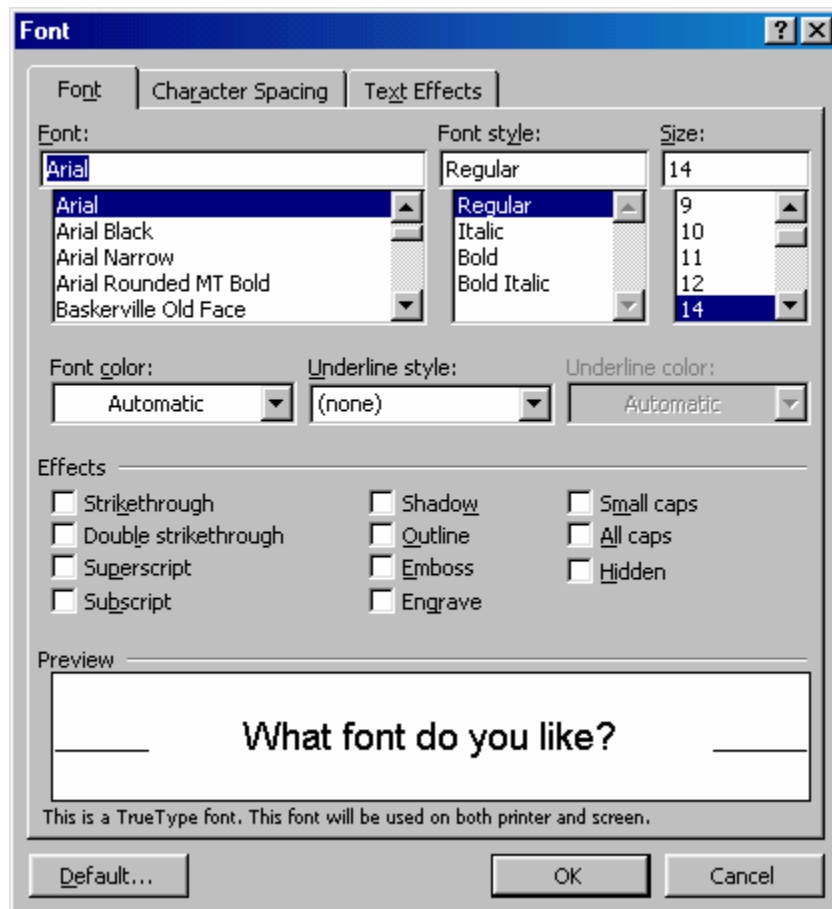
Font ? X

Font | Character Spacing | Text Effects

Font:
Arial
Arial
Arial Black
Arial Narrow
Arial Rounded MT Bold
Baskerville Old Face

Font style:
Regular
Regular
Italic
Bold
Bold Italic

Size:
14
9
10
11
12
14

Font color:
Automatic

Underline style:
(none)

Underline color:
Automatic

Effects
Strikethrough
Double strikethrough
Superscript
Subscript
Shadow
Outline
Emboss
Engrave
Small caps
All caps
Hidden

Preview
What font do you like?

This is a TrueType font. This font will be used on both printer and screen.

Default... OK Cancel